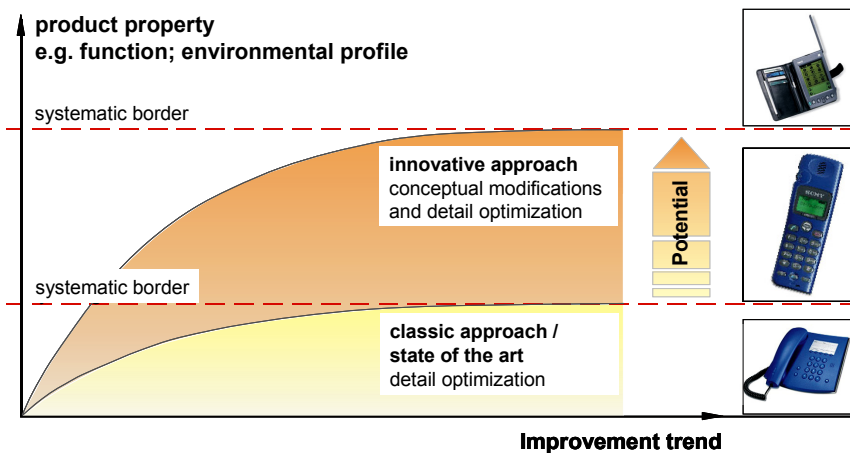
product property
e.g. function; environmental profile

systematic border

innovative approach
conceptual modifications
and detail optimization

Potential

systematic border

classic approach /
state of the art
detail optimization

Improvement trend